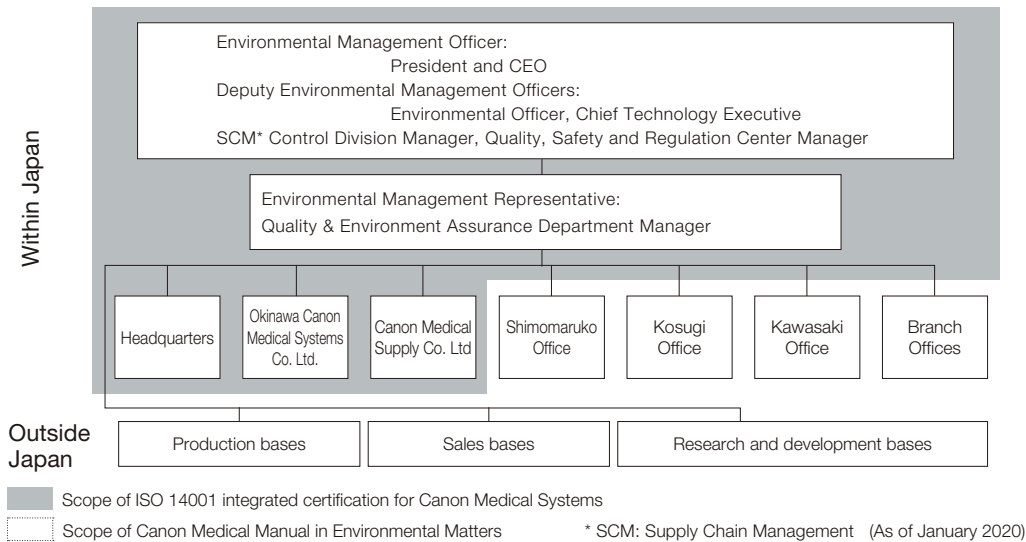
Within Japan

Environmental Management Officer:
President and CEO
Deputy Environmental Management Officers:
Environmental Officer, Chief Technology Executive
SCM* Control Division Manager, Quality, Safety and Regulation Center Manager

Environmental Management Representative:
Quality & Environment Assurance Department Manager

Headquarters

Okinawa Canon Medical Systems Co. Ltd.

Canon Medical Supply Co. Ltd

Shimomaruko Office

Kosugi Office

Kawasaki Office

Branch Offices

Outside Japan

Production bases

Sales bases

Research and development bases

Scope of ISO 14001 integrated certification for Canon Medical Systems

Scope of Canon Medical Manual in Environmental Matters

* SCM: Supply Chain Management (As of January 2020)